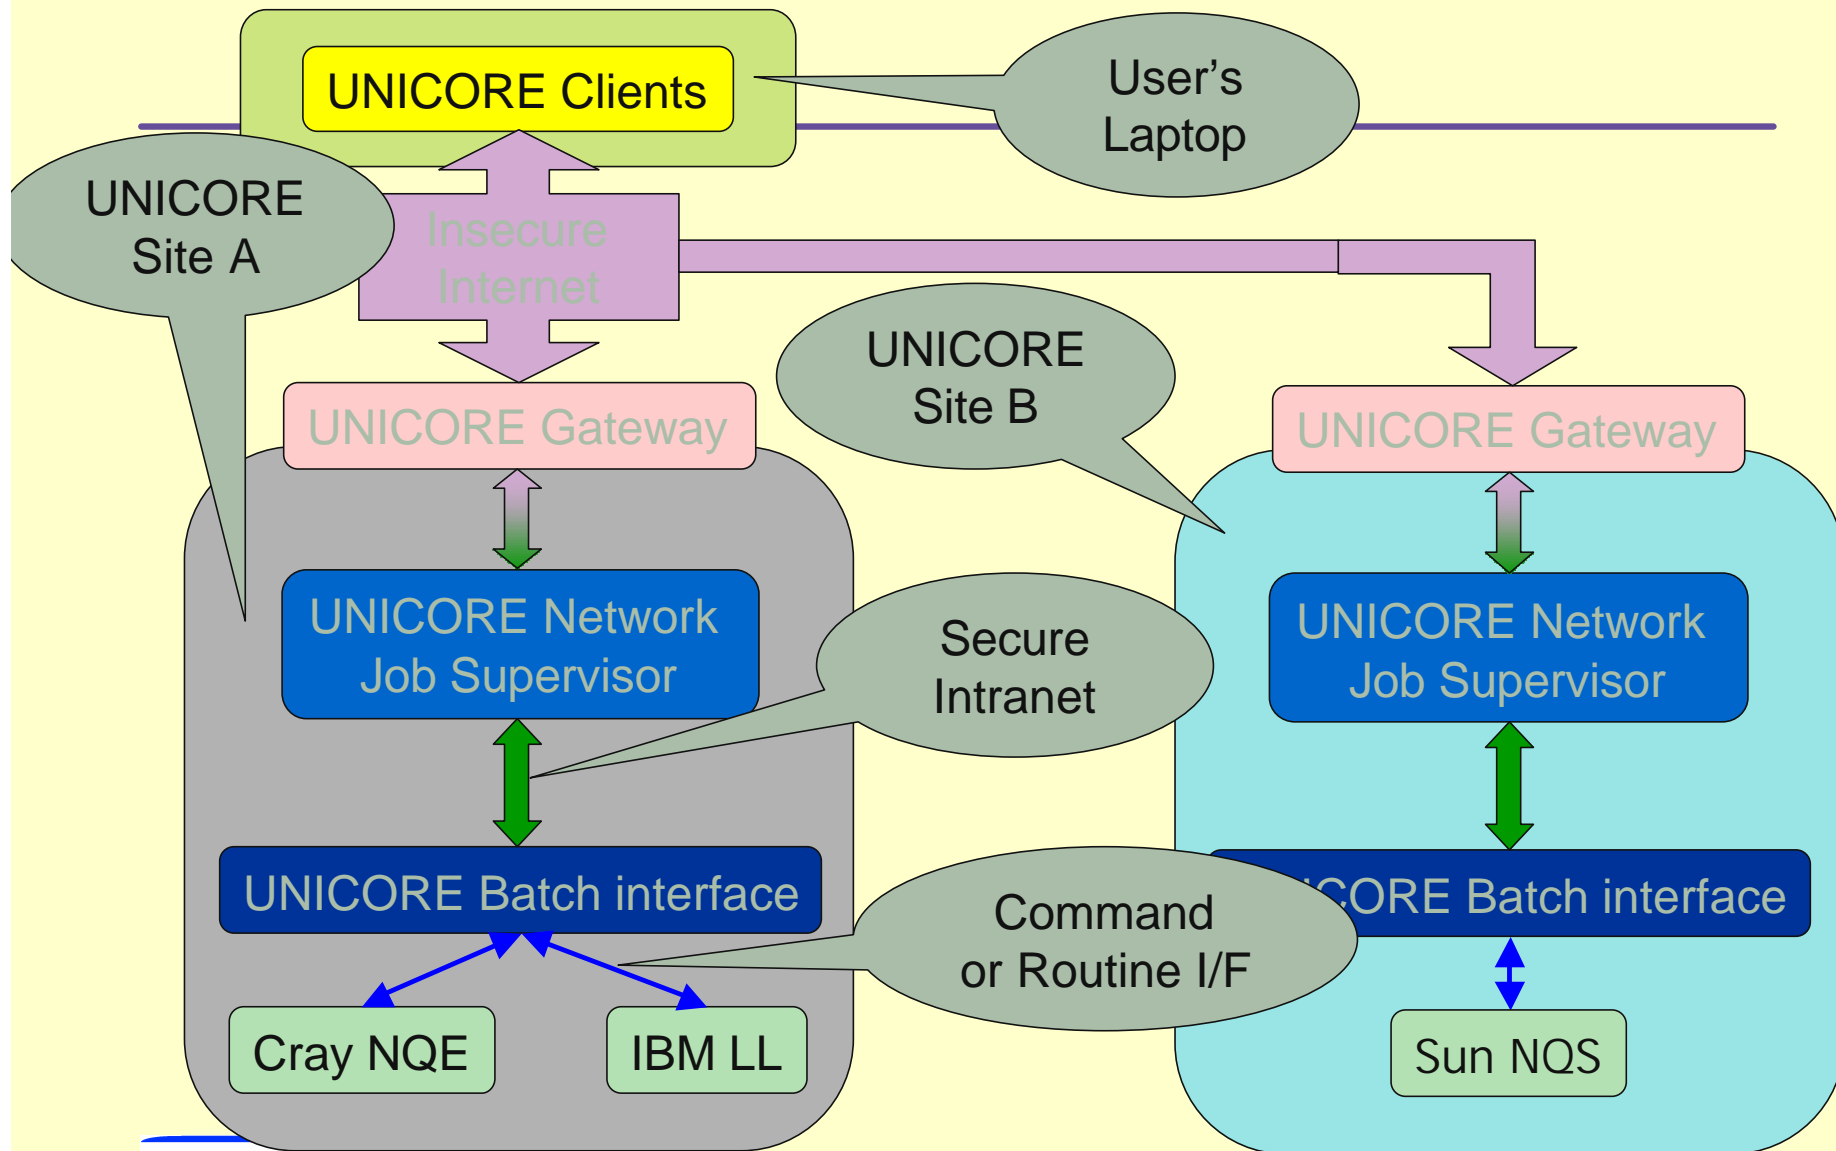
UNICORE Clients

User's Laptop

UNICORE Site A

Insecure Internet

UNICORE Site B

UNICORE Gateway

UNICORE Gateway

UNICORE Network Job Supervisor

Secure Intranet

UNICORE Network Job Supervisor

UNICORE Batch interface

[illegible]CORE Batch interface

Command or Routine I/F

Cray NQE

IBM LL

Sun NQS